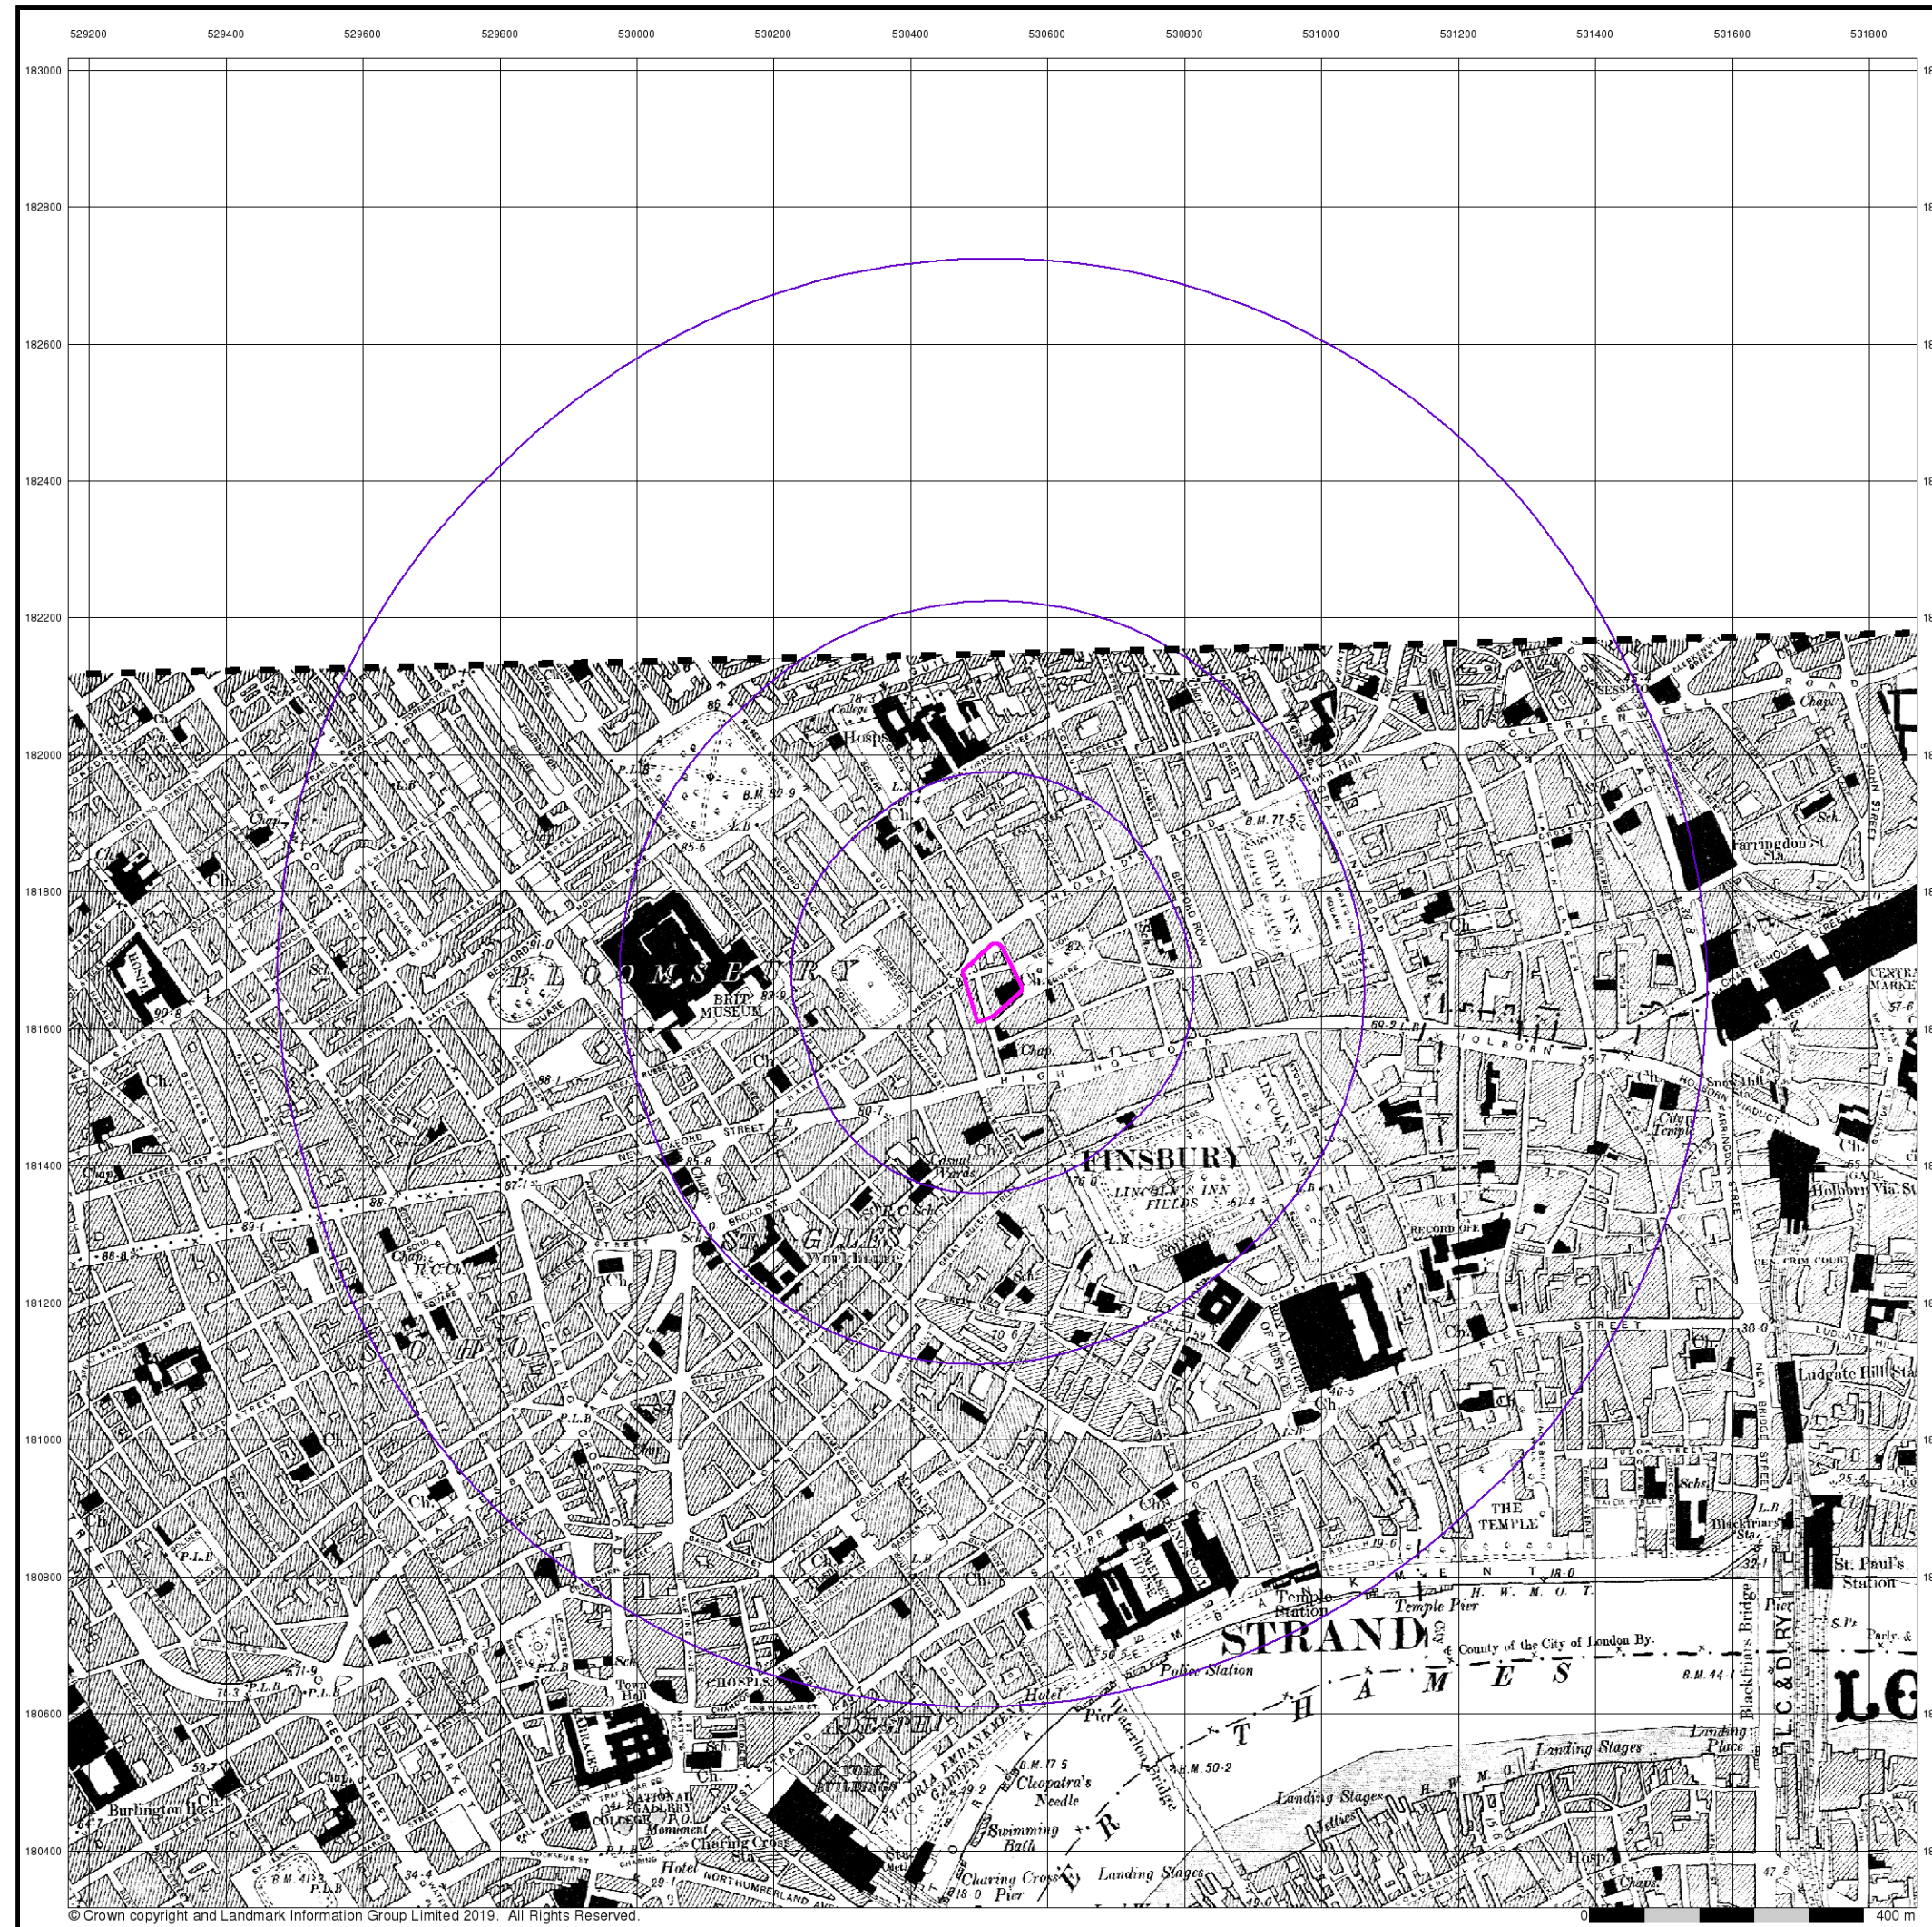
529200 529400 529600 529800 530000 530200 530400 530600 530800 531000 531200 531400 531600 531800

183000
182800
182600
182400
182200
182000
181800
181600
181400
181200
181000
180800
180600
180400

BLOOMSBURY
BRIT. MUSEUM
FINSBURY
LINCOLN'S INN FIELDS
GRAY'S INN
ST. GILES
Workhouse
SOHO
STRAND
THE TEMPLE
Temple Station
Temple Pier
Police Station
THAMES
Waterloo Bridge
Cleopatra's Needle
Swimming Bath
Charing Cross Pier
Charing Cross Sta.
Landing Stages
Landing Place
Blackfriars Bridge
Blackfriars Sta.
St. Paul's Station
Ludgate Hill Sta.
Holborn Via. St.
Farringdon St. Sta.
CHARTERHOUSE STREET
CENTRAL MARKET
HOLBORN
HIGH HOLBORN
FLEET STREET
CLERKENWELL ROAD
City Temple
NEW OXFORD STREET
HAYMARKET
REGENT STREET
NATIONAL GALLERY
Burlington Ho.
VICTORIA EMBANKMENT GARDENS
YORK BUILDINGS
Hotel
City & County of the City of London By.
L.C.&D.RY.
B.M. 77·5
B.M. 50·2
B.M. 44·1
H. W. M. O. T.
Ch.
Chap.
Sch.
Hosp.
P.L.B.
L.B.
Town Hall
RECORD OFF.
ROYAL COURTS OF JUSTICE
SOMERSET HOUSE
LO
© Crown copyright and Landmark Information Group Limited 2019. All Rights Reserved.
0
400 m